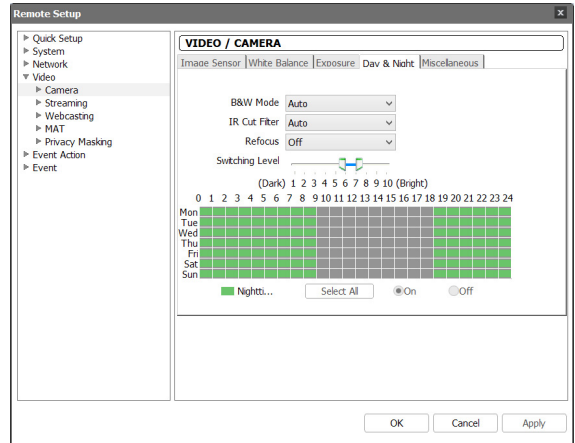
Remote Setup

▸ Quick Setup
▸ System
▸ Network
▾ Video
▸ Camera
▸ Streaming
▸ Webcasting
▸ MAT
▸ Privacy Masking
▸ Event Action
▸ Event

VIDEO / CAMERA

Image Sensor | White Balance | Exposure | Day & Night | Miscellaneous

B&W Mode Auto
IR Cut Filter Auto
Refocus Off
Switching Level

(Dark) 1 2 3 4 5 6 7 8 9 10 (Bright)

0 1 2 3 4 5 6 7 8 9 10 11 12 13 14 15 16 17 18 19 20 21 22 23 24
Mon
Tue
Wed
Thu
Fri
Sat
Sun

Nightti... Select All On Off

OK Cancel Apply